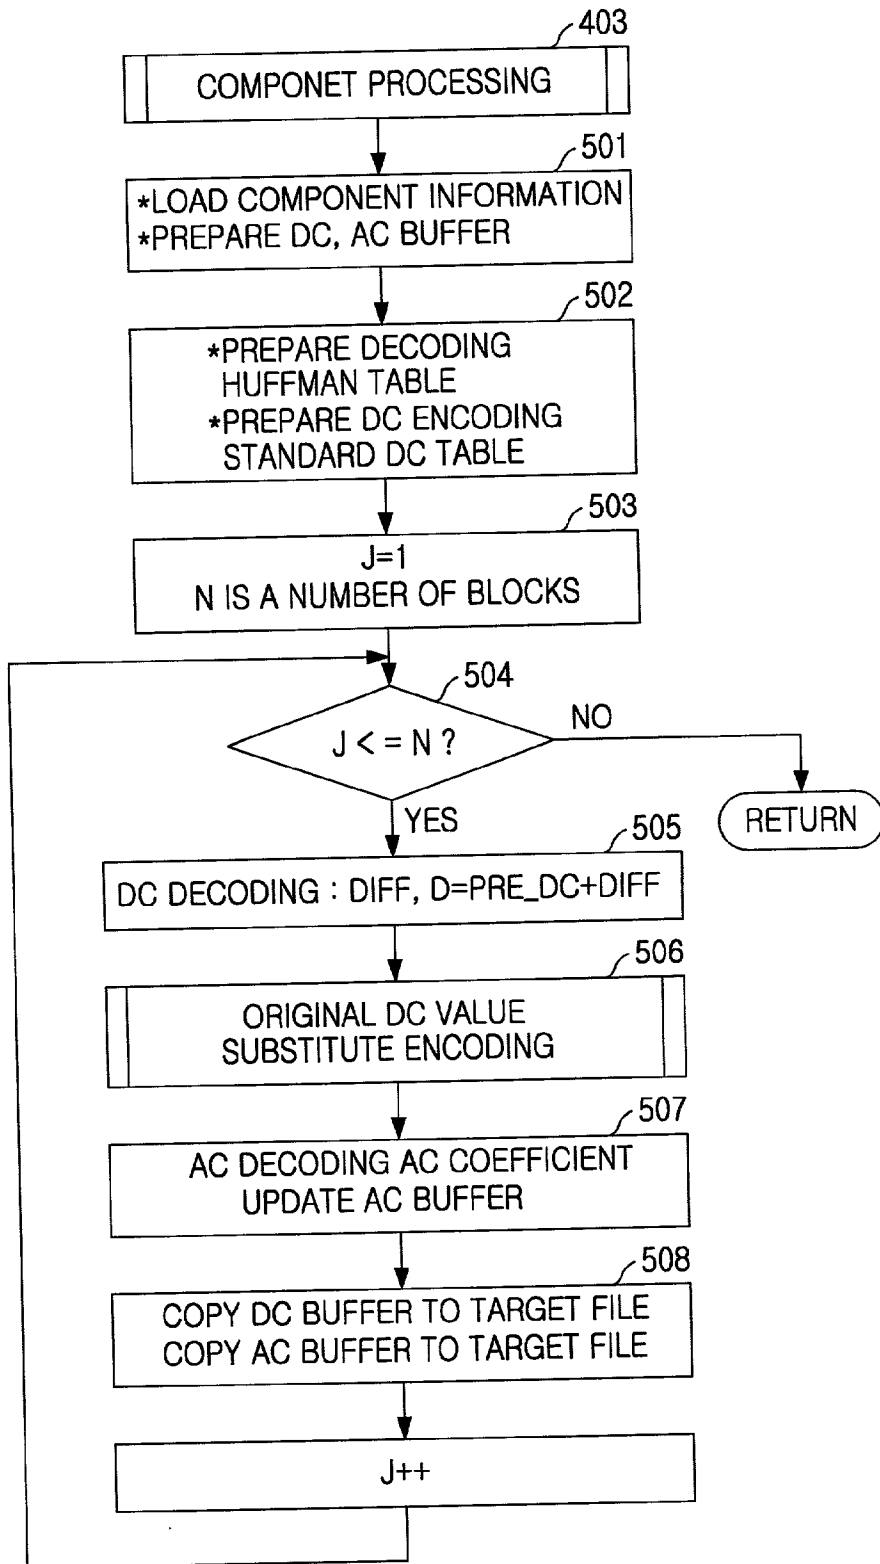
403
COMPONET PROCESSING
501
*LOAD COMPONENT INFORMATION
*PREPARE DC, AC BUFFER
502
*PREPARE DECODING HUFFMAN TABLE
*PREPARE DC ENCODING STANDARD DC TABLE
503
J=1
N IS A NUMBER OF BLOCKS
504
J < = N ?
NO
RETURN
YES
505
DC DECODING : DIFF, D=PRE_DC+DIFF
506
ORIGINAL DC VALUE SUBSTITUTE ENCODING
507
AC DECODING AC COEFFICIENT UPDATE AC BUFFER
508
COPY DC BUFFER TO TARGET FILE
COPY AC BUFFER TO TARGET FILE
J++